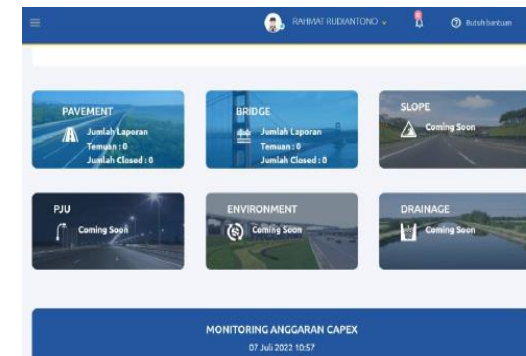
RAHMAT RUDIANTONO

Butuh bantuan

PAVEMENT
Jumlah Laporan
Temuan : 0
Jumlah Closed : 0

BRIDGE
Jumlah Laporan
Temuan : 0
Jumlah Closed : 0

SLOPE
Coming Soon

PJU
Coming Soon

ENVIRONMENT
Coming Soon

DRAINAGE
Coming Soon

MONITORING ANGGARAN CAPEX
07 Juli 2022 10:57